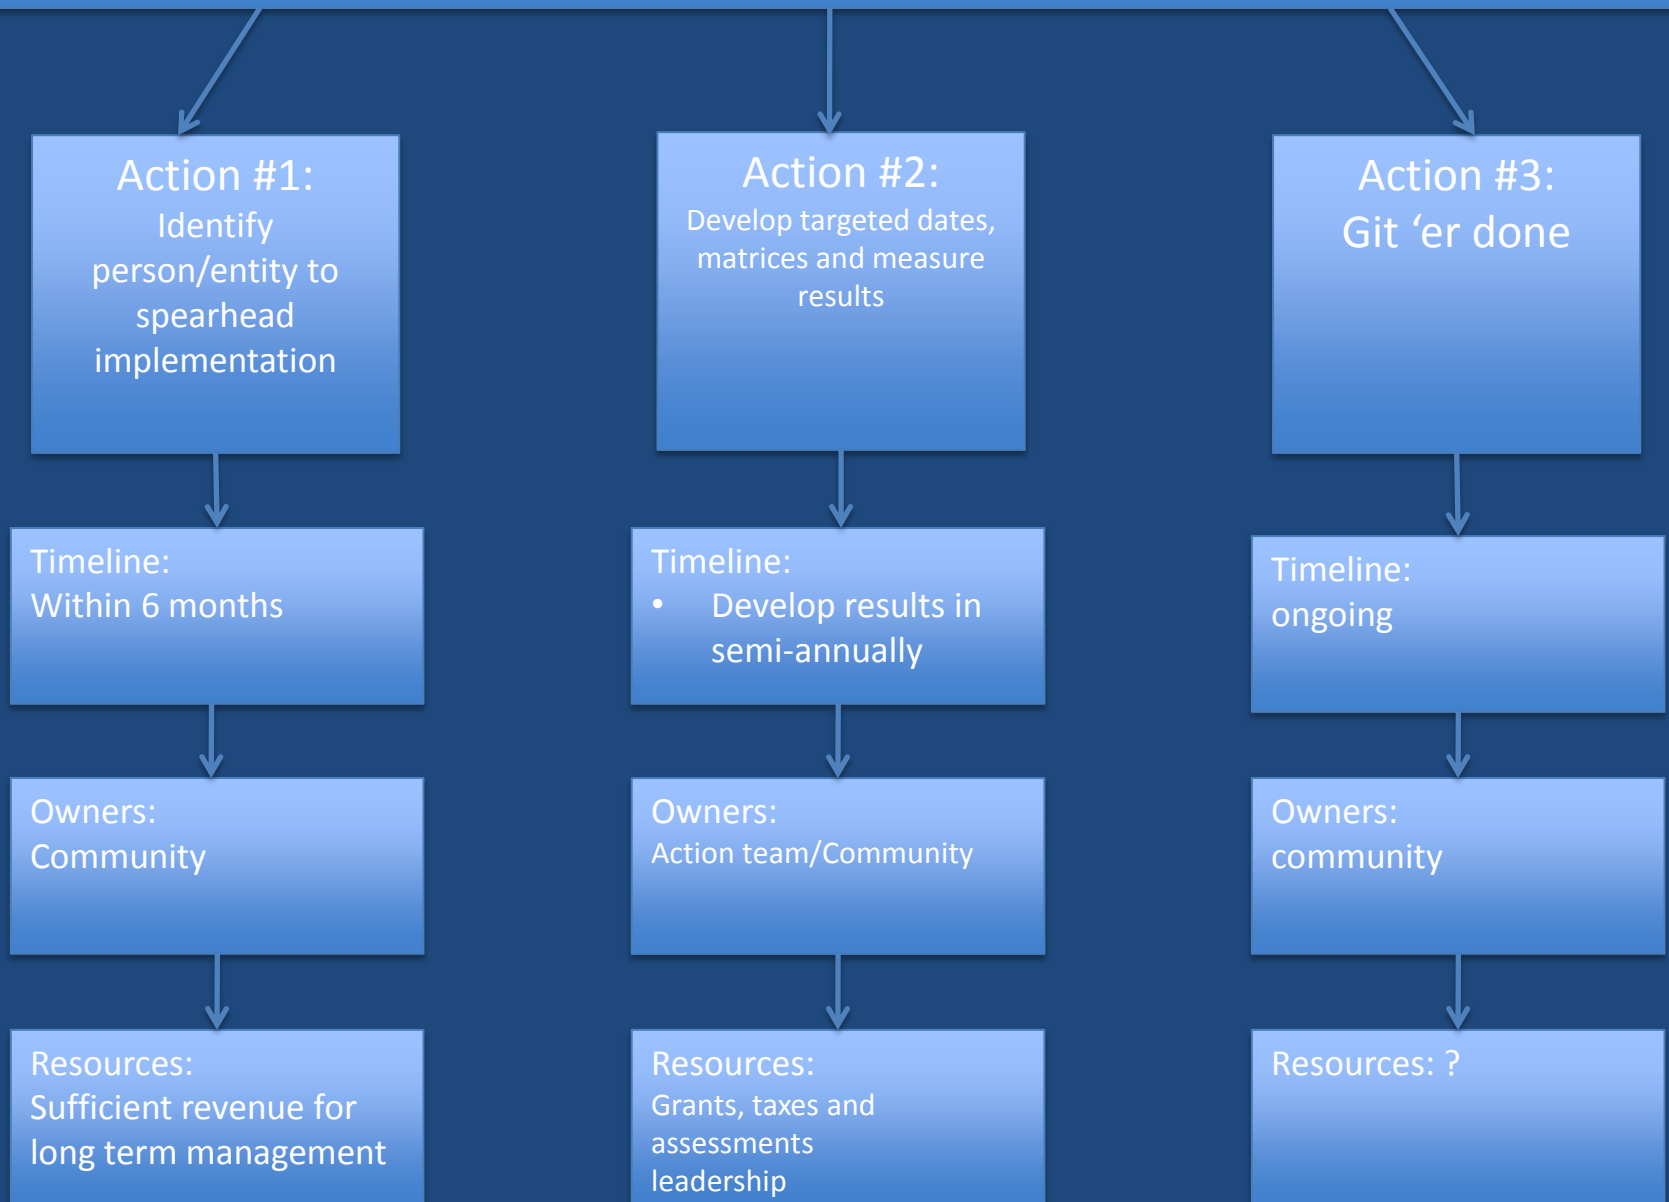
Action #1:
Identify person/entity to spearhead implementation

Timeline:
Within 6 months

Owners:
Community

Resources:
Sufficient revenue for long term management

Action #2:
Develop targeted dates, matrices and measure results

Timeline:
• Develop results in semi-annually

Owners:
Action team/Community

Resources:
Grants, taxes and assessments
leadership

Action #3:
Git 'er done

Timeline:
ongoing

Owners:
community

Resources: ?